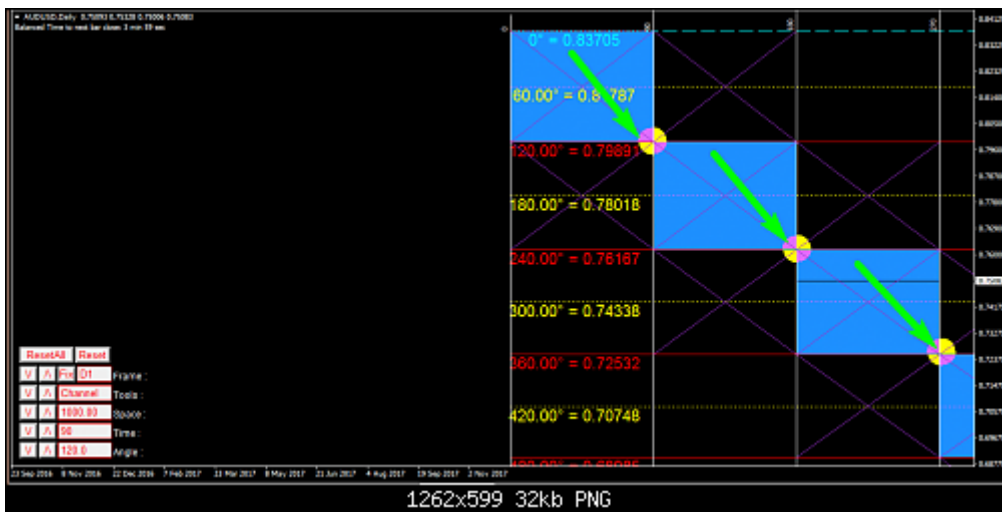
AUDUSD,Daily 0.75893 0.75128 0.75006 0.75083
Balanced Time to next bar close: 3 min 59 sec

0° = 0.83705
60.00° = 0.8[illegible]787
120.00° = 0.79891
180.00° = 0.78018
240.00° = 0.76167
300.00° = 0.74338
360.00° = 0.72532
420.00° = 0.70748
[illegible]

ResetAll Reset
V Λ Fra D1 Frame :
V Λ Channel Tools :
V Λ 1000.00 Space :
V Λ 90 Time :
V Λ 120.0 Angle :

23 Sep 2016 8 Nov 2016 22 Dec 2016 7 Feb 2017 23 Mar 2017 8 May 2017 21 Jun 2017 4 Aug 2017 19 Sep 2017 2 Nov 2017

1262x599 32kb PNG